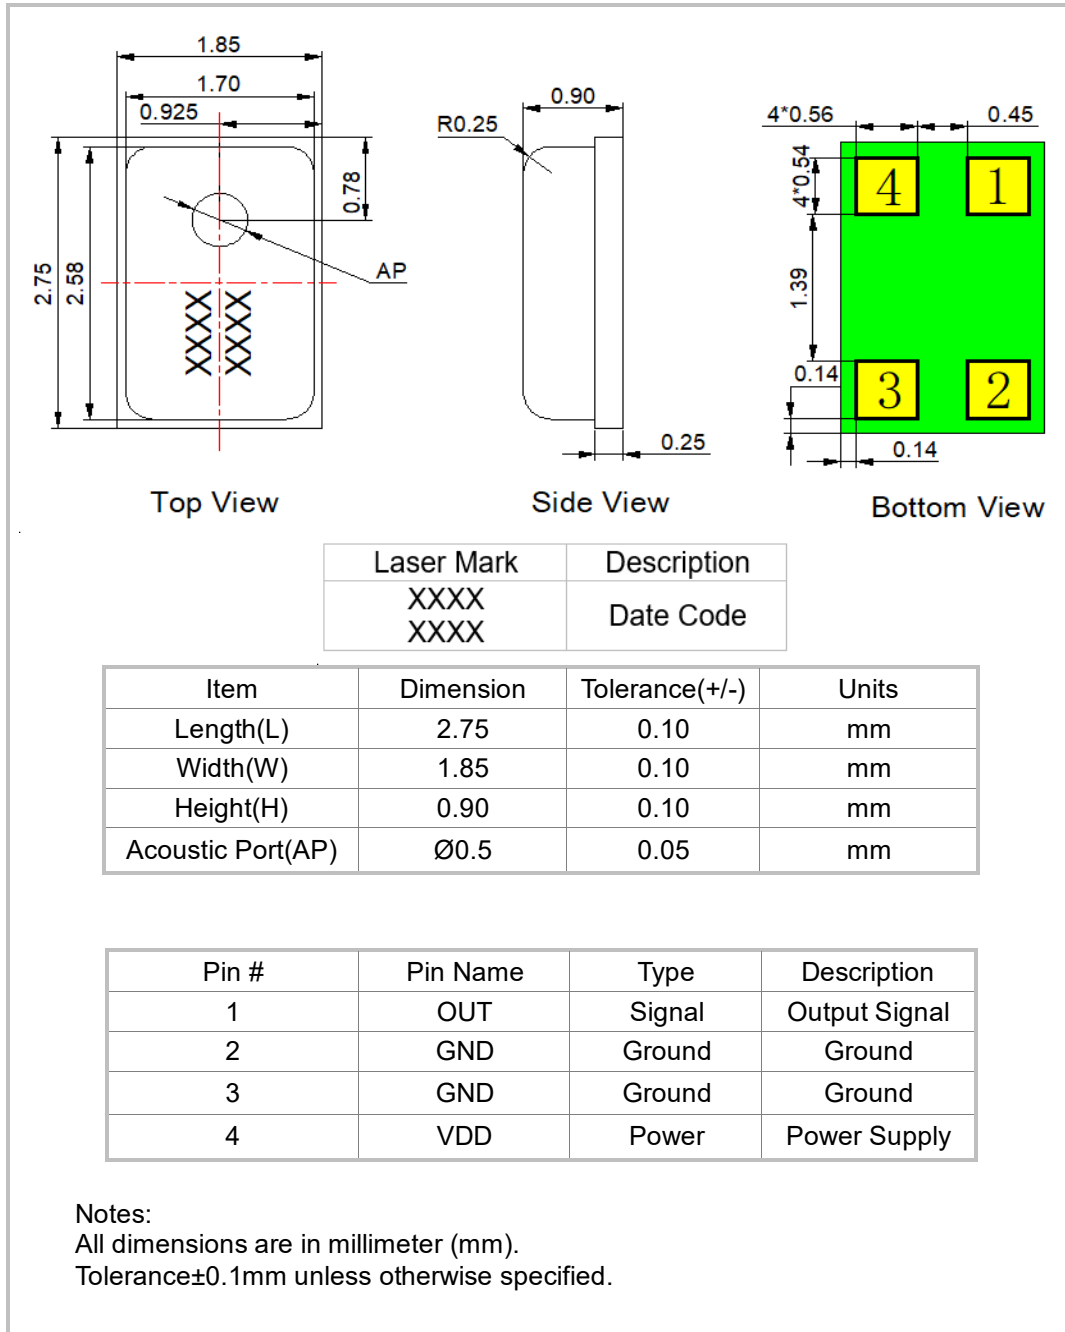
1.85
1.70
0.925
0.78
2.75
2.58
AP
XXXX
XXXX

R0.25
0.90
0.25

4*0.56
0.45
4*0.54
4
1
1.39
0.14
3
2
0.14

Top View

Side View

Bottom View

| Laser Mark | Description |
|---|---|
| XXXX XXXX | Date Code |

| Item | Dimension | Tolerance(+/-) | Units |
|---|---|---|---|
| Length(L) | 2.75 | 0.10 | mm |
| Width(W) | 1.85 | 0.10 | mm |
| Height(H) | 0.90 | 0.10 | mm |
| Acoustic Port(AP) | Ø0.5 | 0.05 | mm |

| Pin # | Pin Name | Type | Description |
|---|---|---|---|
| 1 | OUT | Signal | Output Signal |
| 2 | GND | Ground | Ground |
| 3 | GND | Ground | Ground |
| 4 | VDD | Power | Power Supply |

Notes:
All dimensions are in millimeter (mm).
Tolerance±0.1mm unless otherwise specified.